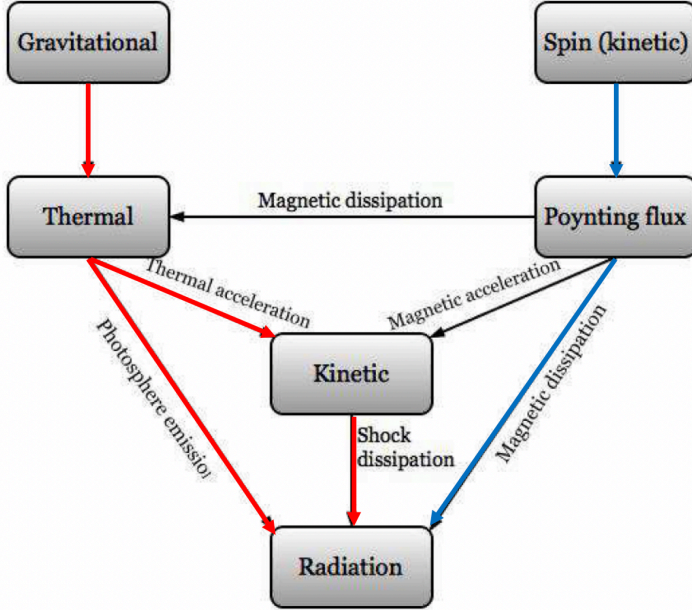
Gravitational

Spin (kinetic)

Thermal

Magnetic dissipation

Poynting flux

Thermal acceleration

Magnetic acceleration

Photosphere emissior

Kinetic

Magnetic dissipation

Shock dissipation

Radiation